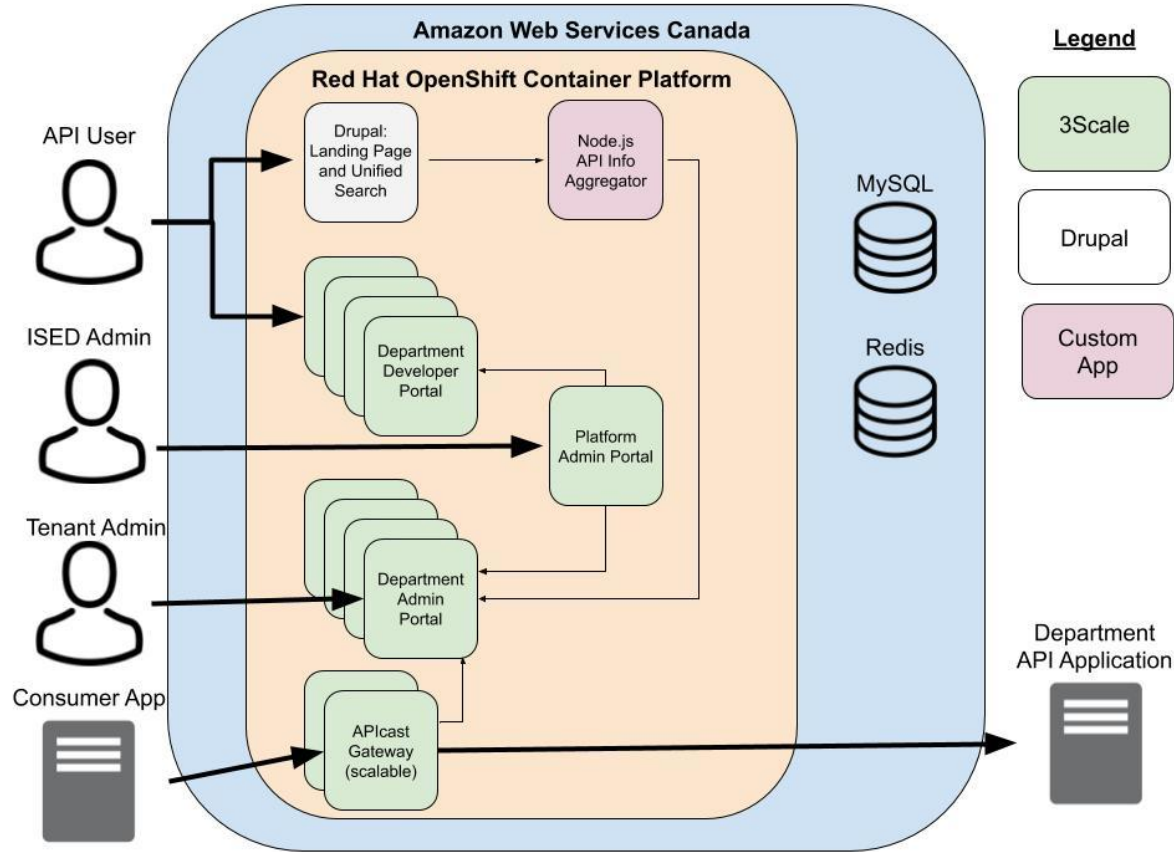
Amazon Web Services Canada

Red Hat OpenShift Container Platform

Legend

3Scale

Drupal

Custom App

API User

ISED Admin

Tenant Admin

Consumer App

Drupal: Landing Page and Unified Search

Node.js API Info Aggregator

MySQL

Redis

Department Developer Portal

Platform Admin Portal

Department Admin Portal

APIcast Gateway (scalable)

Department API Application